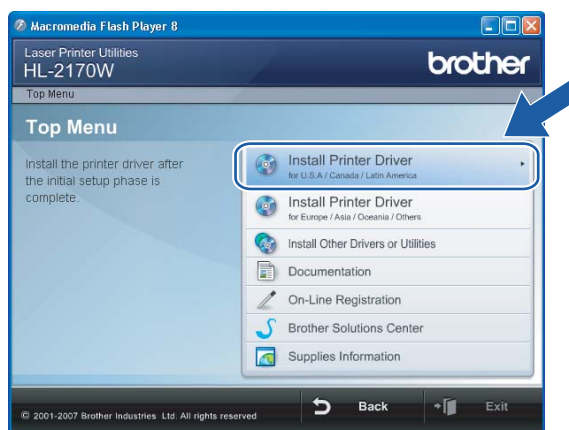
Macromedia Flash Player 8

Laser Printer Utilities
HL-2170W

brother

Top Menu

Top Menu

Install the printer driver after the initial setup phase is complete.

Install Printer Driver
for U.S.A / Canada / Latin America

Install Printer Driver
for Europe / Asia / Oceania / Others

Install Other Drivers or Utilities

Documentation

On-Line Registration

Brother Solutions Center

Supplies Information

© 2001-2007 Brother Industries Ltd. All rights reserved

Back

Exit